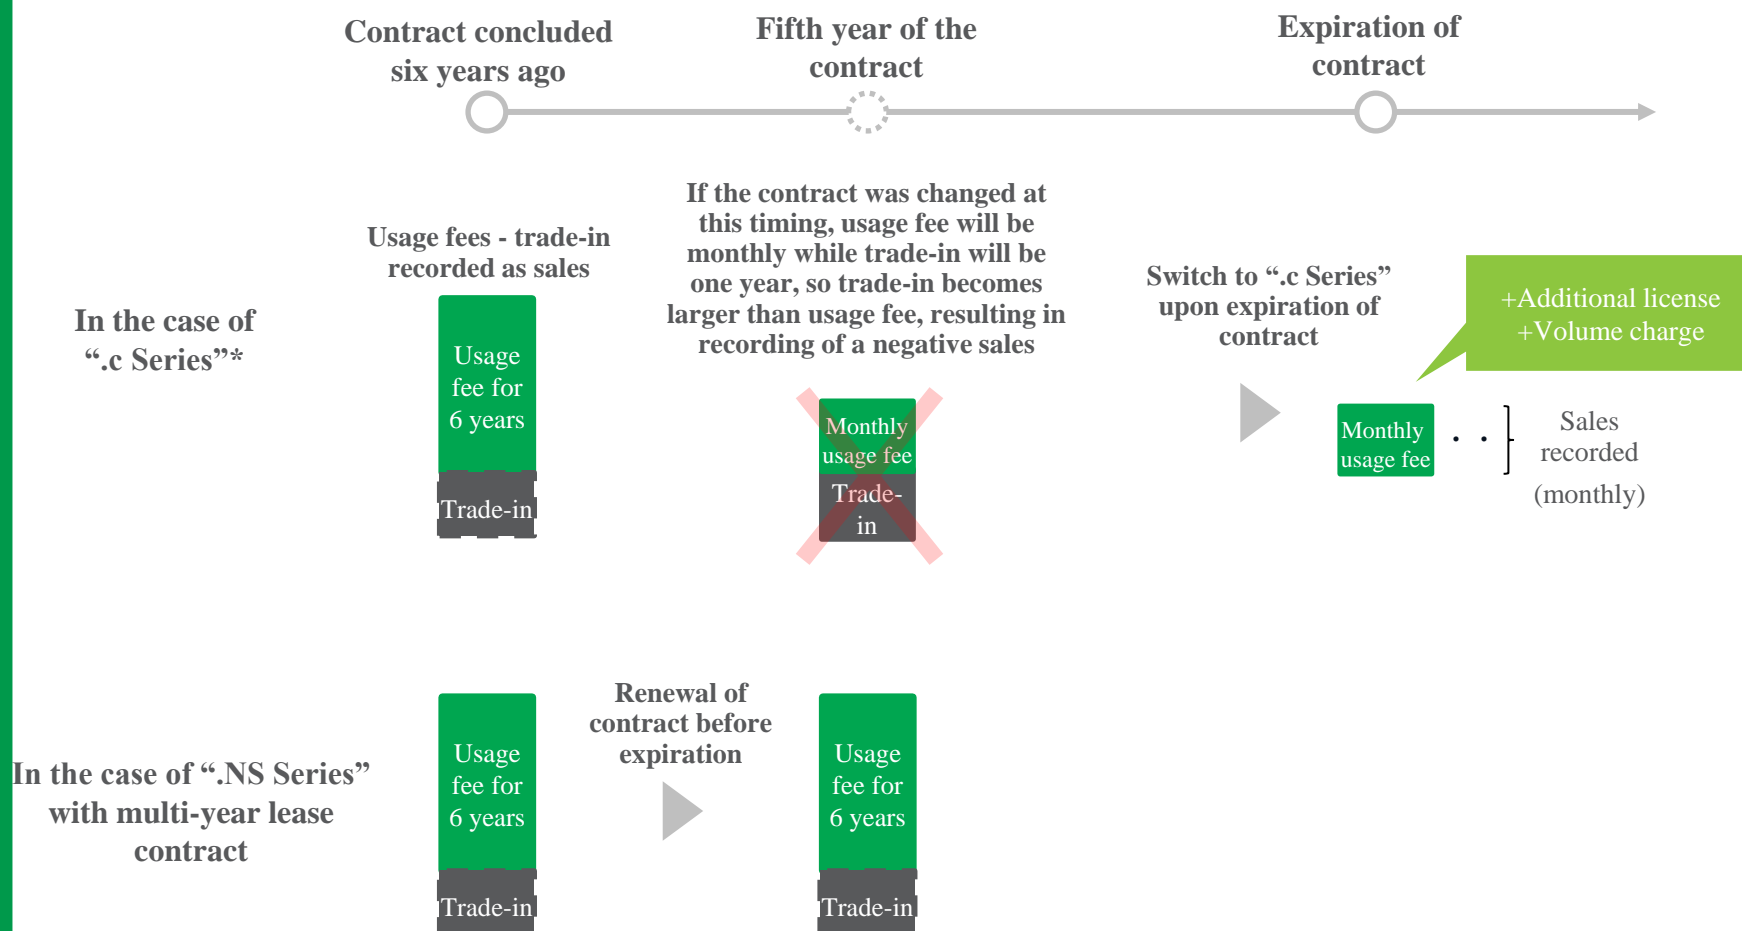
Contract concluded six years ago

Fifth year of the contract

Expiration of contract

In the case of “.c Series”*

Usage fees - trade-in recorded as sales

Usage fee for 6 years

Trade-in

If the contract was changed at this timing, usage fee will be monthly while trade-in will be one year, so trade-in becomes larger than usage fee, resulting in recording of a negative sales

Monthly usage fee

Trade-in

Switch to “.c Series” upon expiration of contract

+Additional license
+Volume charge

Monthly usage fee

. .

Sales recorded (monthly)

In the case of “.NS Series” with multi-year lease contract

Usage fee for 6 years

Trade-in

Renewal of contract before expiration

Usage fee for 6 years

Trade-in